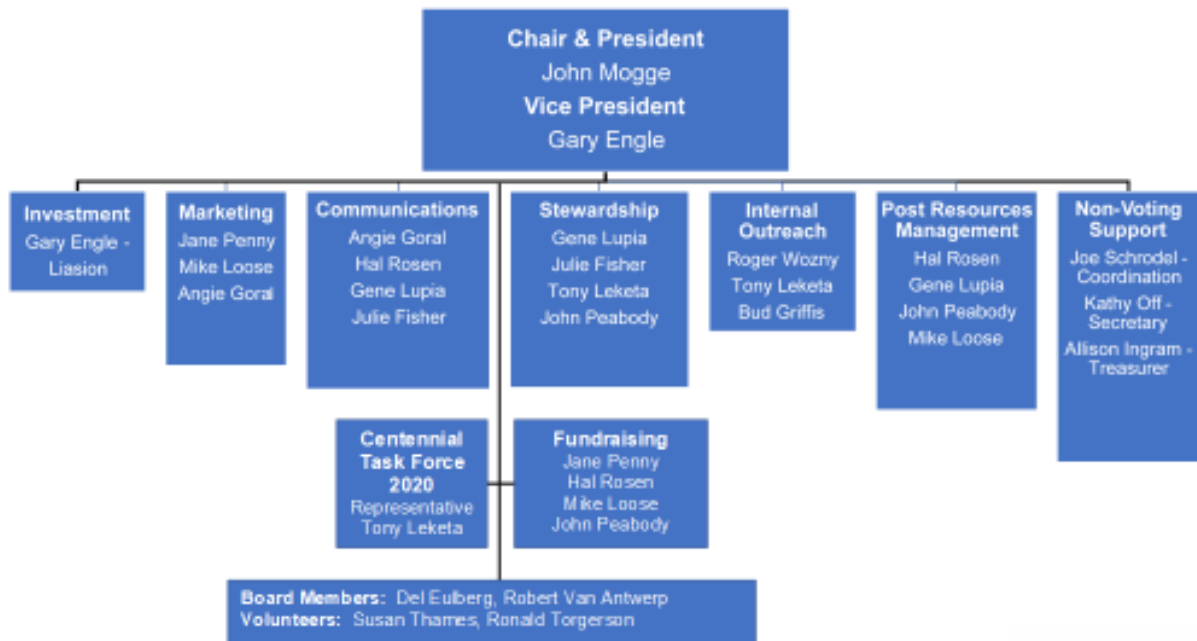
Chair & President
John Mogge
Vice President
Gary Engle

Investment
Gary Engle - Liasion

Marketing
Jane Penny
Mike Loose
Angie Goral

Communications
Angie Goral
Hal Rosen
Gene Lupia
Julie Fisher

Stewardship
Gene Lupia
Julie Fisher
Tony Leketa
John Peabody

Internal Outreach
Roger Wozny
Tony Leketa
Bud Griffis

Post Resources Management
Hal Rosen
Gene Lupia
John Peabody
Mike Loose

Non-Voting Support
Joe Schrodel - Coordination
Kathy Off - Secretary
Allison Ingram - Treasurer

Centennial Task Force 2020
Representative
Tony Leketa

Fundraising
Jane Penny
Hal Rosen
Mike Loose
John Peabody

Board Members: Del Eulberg, Robert Van Antwerp
Volunteers: Susan Thames, Ronald Torgerson